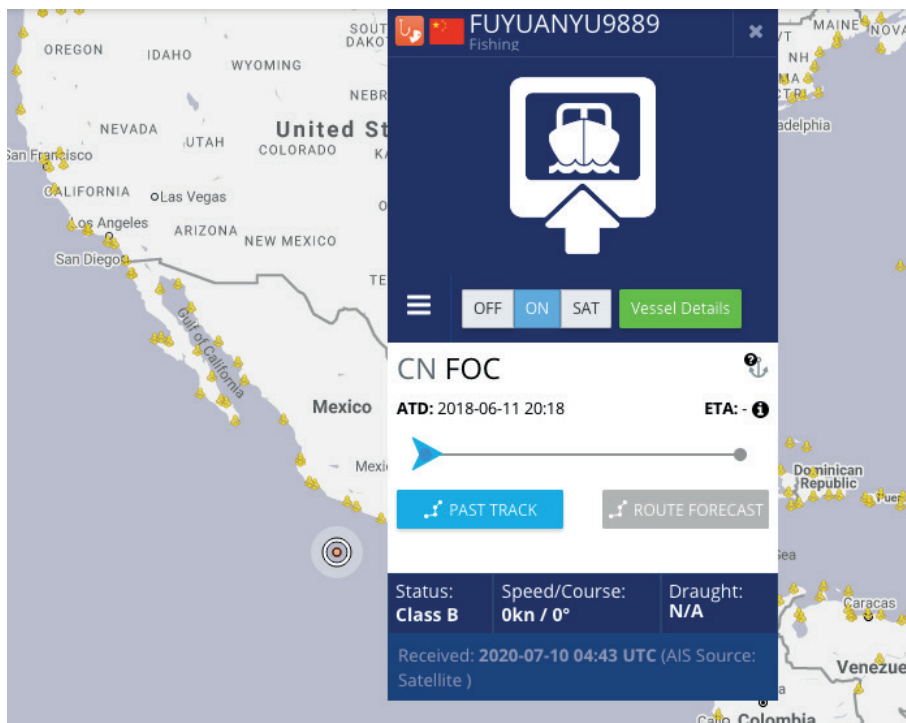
OREGON
IDAHO
WYOMING
SOUT DAKO
NEBR
NEVADA
UTAH
United St
COLORADO
San Francisco
CALIFORNIA
Las Vegas
Los Angeles
ARIZONA
NEW MEXICO
San Diego
Gulf of California
Mexico
Mexi
MAINE
NOVA
NH
MA
CT
RI
adelphia
Dominican Republic
Puer
Sea
Caracas
Venezue
Colombia

FUYUANYU9889
Fishing
×
OFF ON SAT Vessel Details
CN FOC
ATD: 2018-06-11 20:18
ETA: -
PAST TRACK
ROUTE FORECAST
Status: Class B
Speed/Course: 0kn / 0°
Draught: N/A
Received: 2020-07-10 04:43 UTC (AIS Source: Satellite )